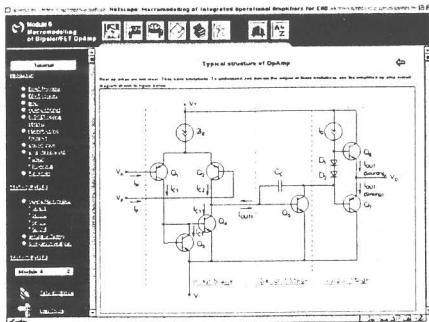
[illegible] Netscape: Macromodeling of Integrated Operational Amplifiers for EAS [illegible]

Module 6 Macromodeling of Bipolar/FET OpAmp

Tutorial

Typical structure of OpAmp

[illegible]

V+
$I_B$
$V_+$
$I_+$
$V_-$
$I_-$
$I_{C1}$
$I_{C2}$
$I_{C3}$
$C_C$
$I_{OUT1}$
$I_{OUT}$
$D_1$
$D_2$
$I_{OUT2}$
$V_O$
V-

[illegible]

Module 6